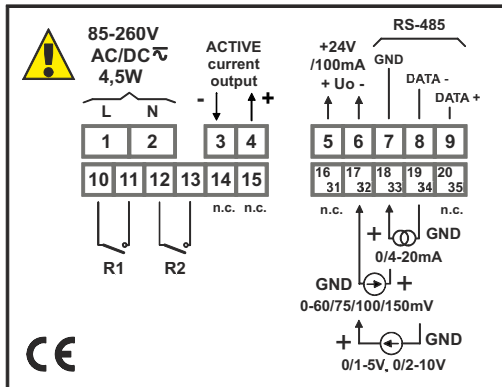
85-260V
AC/DC
4,5W

L N

ACTIVE
current
output

- +

+24V
/100mA
+ Uo -

RS-485

GND

DATA -

DATA +

1 2 3 4 5 6 7 8 9

10 11 12 13 14 15

16 31 17 32 18 33 19 34 20 35

n.c. n.c.

n.c. n.c.

R1 R2

+ GND
0/4-20mA

GND +
0-60/75/100/150mV

+ GND
0/1-5V, 0/2-10V

CE